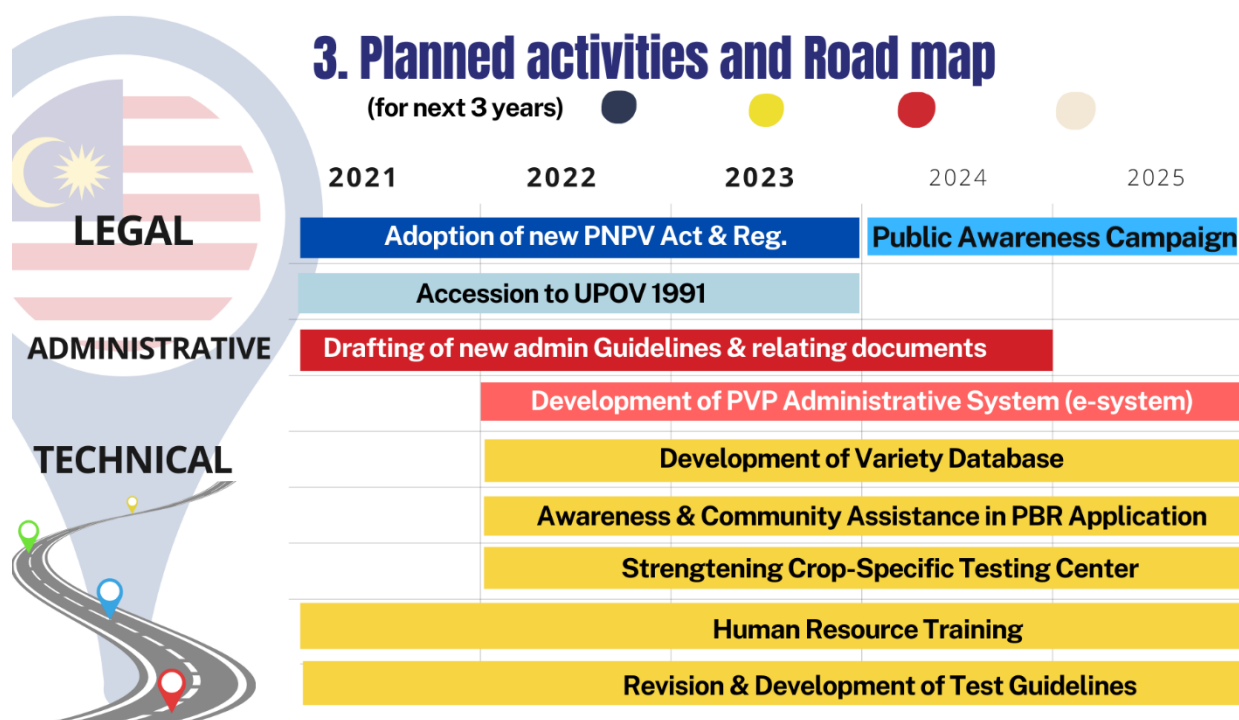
3. Planned activities and Road map
(for next 3 years)

2021 2022 2023 2024 2025

LEGAL

Adoption of new PNPV Act & Reg.

Public Awareness Campaign

Accession to UPOV 1991

ADMINISTRATIVE

Drafting of new admin Guidelines & relating documents

Development of PVP Administrative System (e-system)

TECHNICAL

Development of Variety Database

Awareness & Community Assistance in PBR Application

Strengtening Crop-Specific Testing Center

Human Resource Training

Revision & Development of Test Guidelines